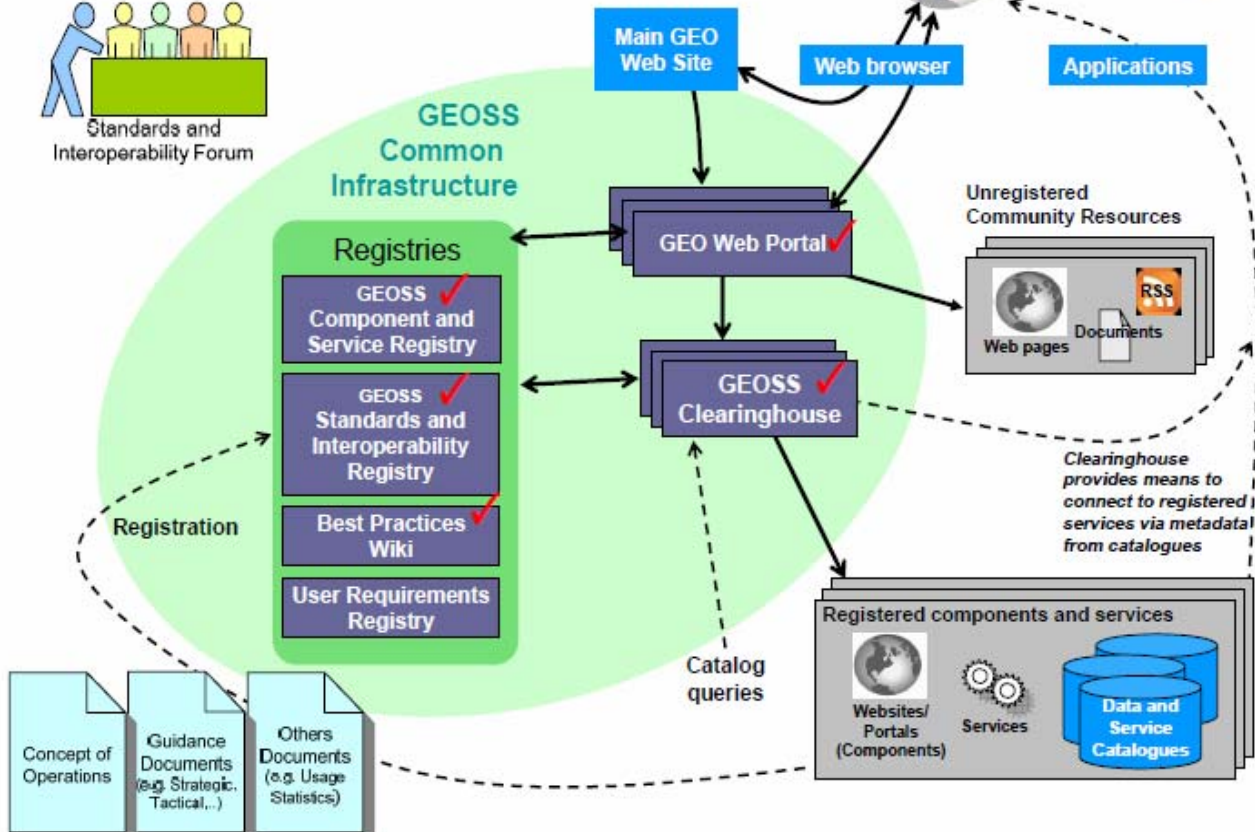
Standards and Interoperability Forum

Main GEO Web Site

Web browser

Applications

GEOSS Common Infrastructure

Registries

GEOSS Component and Service Registry

GEOSS Standards and Interoperability Registry

Best Practices Wiki

User Requirements Registry

GEO Web Portal

GEOSS Clearinghouse

Unregistered Community Resources

Web pages

Documents

RSS

Clearinghouse provides means to connect to registered services via metadata from catalogues

Registration

Catalog queries

Registered components and services

Websites/ Portals (Components)

Services

Data and Service Catalogues

Concept of Operations

Guidance Documents (e.g. Strategic, Tactical,..)

Others Documents (e.g. Usage Statistics)